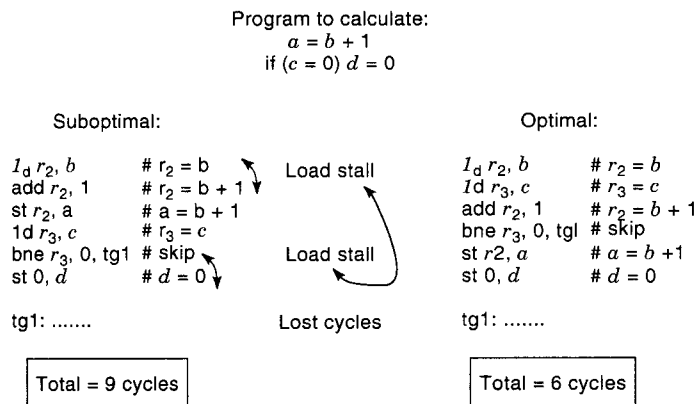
Program to calculate:
$a = b + 1$
if $(c = 0)$ $d = 0$

Suboptimal:

$1_d$ $r_2$, $b$ # $r_2$ = b
add $r_2$, 1 # $r_2$ = b + 1
st $r_2$, a # a = b + 1
1d $r_3$, $c$ # $r_3$ = $c$
bne $r_3$, 0, tg1 # skip
st 0, $d$ # $d$ = 0

tg1: .......

Total = 9 cycles

Load stall

Load stall

Lost cycles

Optimal:

$1_d$ $r_2$, $b$ # $r_2 = b$
1d $r_3$, $c$ # $r_3 = c$
add $r_2$, 1 # $r_2 = b + 1$
bne $r_3$, 0, tgl # skip
st r2, $a$ # $a = b + 1$
st 0, $d$ # $d$ = 0

tg1: .......

Total = 6 cycles